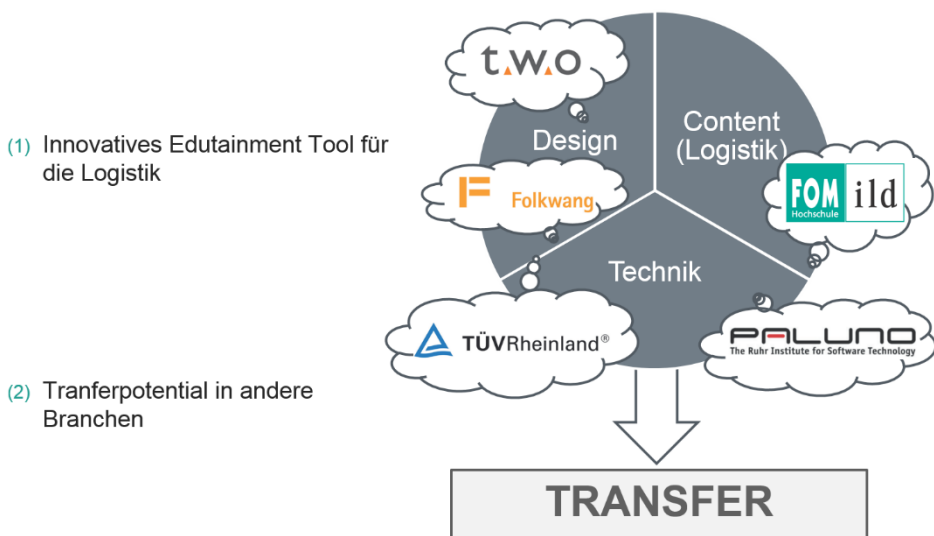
(1) Innovatives Edutainment Tool für die Logistik

(2) Tranferpotential in andere Branchen

t.w.o

Design

Content (Logistik)

Folkwang

FOM Hochschule

ild

Technik

TÜVRheinland®

PALUNO
The Ruhr Institute for Software Technology

TRANSFER